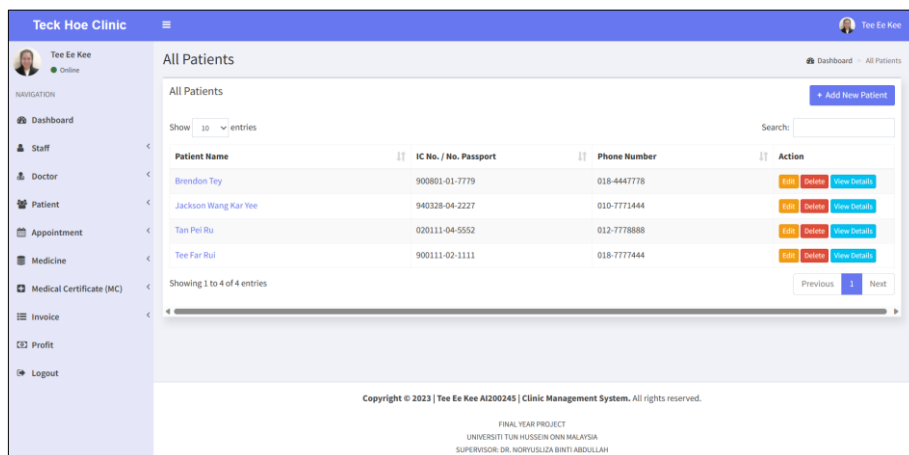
Teck Hoe Clinic ≡ Tee Ee Kee

Tee Ee Kee
Online

NAVIGATION
Dashboard
Staff
Doctor
Patient
Appointment
Medicine
Medical Certificate (MC)
Invoice
Profit
Logout

All Patients

Dashboard > All Patients

All Patients

+ Add New Patient

Show 10 entries

Search:

| Patient Name | IC No. / No. Passport | Phone Number | Action |
|---|---|---|---|
| Brendon Tey | 900801-01-7779 | 018-4447778 | Edit Delete View Details |
| Jackson Wang Kar Yee | 940328-04-2227 | 010-7771444 | Edit Delete View Details |
| Tan Pei Ru | 020111-04-5552 | 012-7778888 | Edit Delete View Details |
| Tee Far Rui | 900111-02-1111 | 018-7777444 | Edit Delete View Details |

Showing 1 to 4 of 4 entries

Previous 1 Next

Copyright © 2023 | Tee Ee Kee AI200245 | Clinic Management System. All rights reserved.

FINAL YEAR PROJECT
UNIVERSITI TUN HUSSEIN ONN MALAYSIA
SUPERVISOR: DR. NORYUSLIZA BINTI ABDULLAH